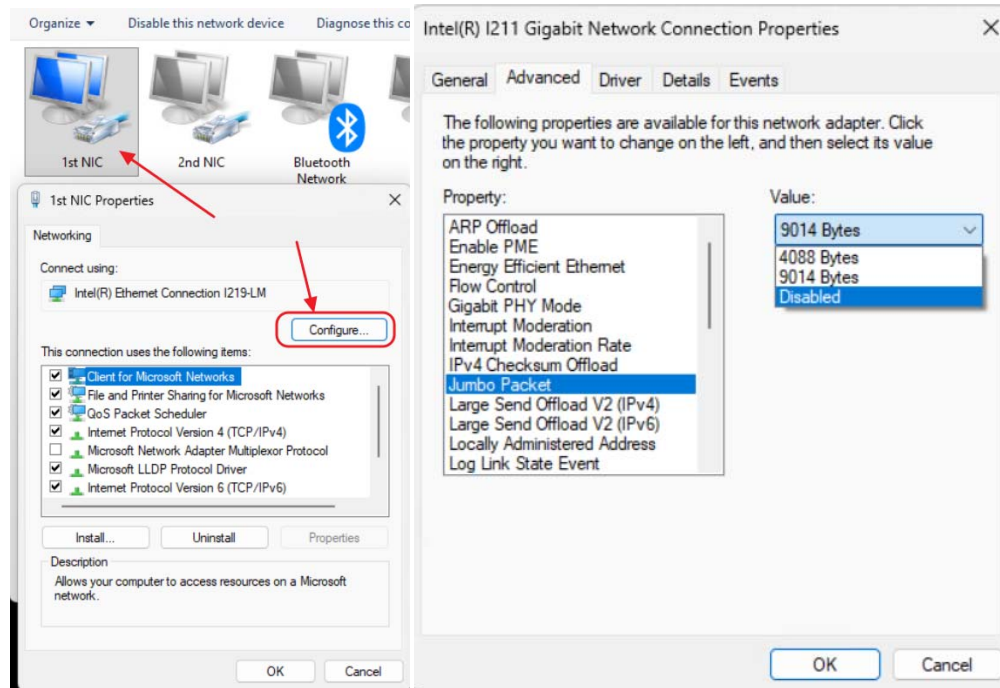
Organize ▾   Disable this network device   Diagnose this c

1st NIC   2nd NIC   Bluetooth Network

1st NIC Properties

Networking

Connect using:

Intel(R) Ethernet Connection I219-LM

Configure...

This connection uses the following items:

Client for Microsoft Networks
File and Printer Sharing for Microsoft Networks
QoS Packet Scheduler
Internet Protocol Version 4 (TCP/IPv4)
Microsoft Network Adapter Multiplexor Protocol
Microsoft LLDP Protocol Driver
Internet Protocol Version 6 (TCP/IPv6)

Install...   Uninstall   Properties

Description

Allows your computer to access resources on a Microsoft network.

OK   Cancel

Intel(R) I211 Gigabit Network Connection Properties

General   Advanced   Driver   Details   Events

The following properties are available for this network adapter. Click the property you want to change on the left, and then select its value on the right.

Property:

ARP Offload
Enable PME
Energy Efficient Ethernet
Flow Control
Gigabit PHY Mode
Interrupt Moderation
Interrupt Moderation Rate
IPv4 Checksum Offload
Jumbo Packet
Large Send Offload V2 (IPv4)
Large Send Offload V2 (IPv6)
Locally Administered Address
Log Link State Event

Value:

9014 Bytes
4088 Bytes
9014 Bytes
Disabled

OK   Cancel